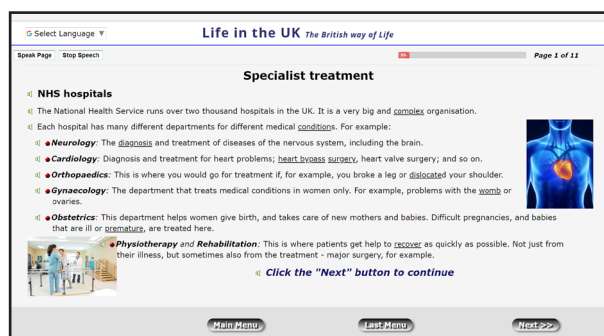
G Select Language ▼

Life in the UK The British way of Life

Speak Page | Stop Speech

0%

Page 1 of 11

Specialist treatment

NHS hospitals

The National Health Service runs over two thousand hospitals in the UK. It is a very big and complex organisation.

Each hospital has many different departments for different medical conditions. For example:

Neurology: The diagnosis and treatment of diseases of the nervous system, including the brain.

Cardiology: Diagnosis and treatment for heart problems; heart bypass surgery, heart valve surgery; and so on.

Orthopaedics: This is where you would go for treatment if, for example, you broke a leg or dislocated your shoulder.

Gynaecology: The department that treats medical conditions in women only. For example, problems with the womb or ovaries.

Obstetrics: This department helps women give birth, and takes care of new mothers and babies. Difficult pregnancies, and babies that are ill or premature, are treated here.

Physiotherapy and Rehabilitation: This is where patients get help to recover as quickly as possible. Not just from their illness, but sometimes also from the treatment - major surgery, for example.

Click the "Next" button to continue

Main Menu | Last Menu | Next >>